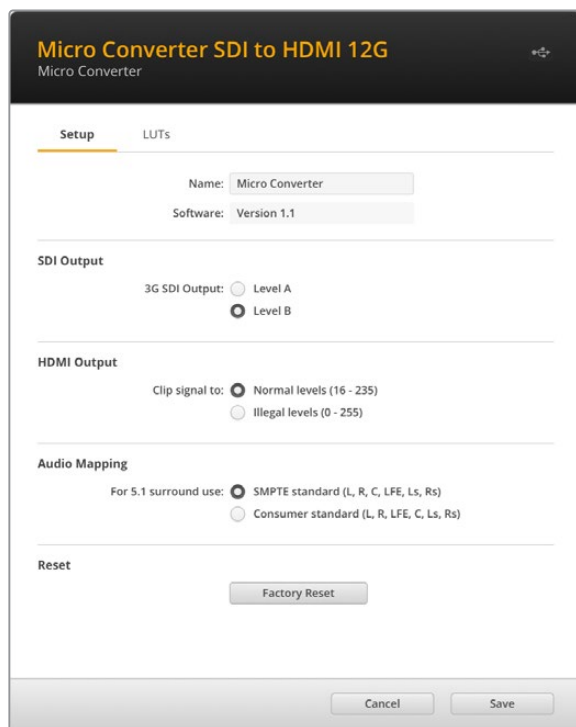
Micro Converter SDI to HDMI 12G
Micro Converter

Setup LUTs

Name: Micro Converter
Software: Version 1.1

SDI Output
3G SDI Output: Level A
Level B

HDMI Output
Clip signal to: Normal levels (16 - 235)
Illegal levels (0 - 255)

Audio Mapping
For 5.1 surround use: SMPTE standard (L, R, C, LFE, Ls, Rs)
Consumer standard (L, R, LFE, C, Ls, Rs)

Reset
Factory Reset

Cancel Save